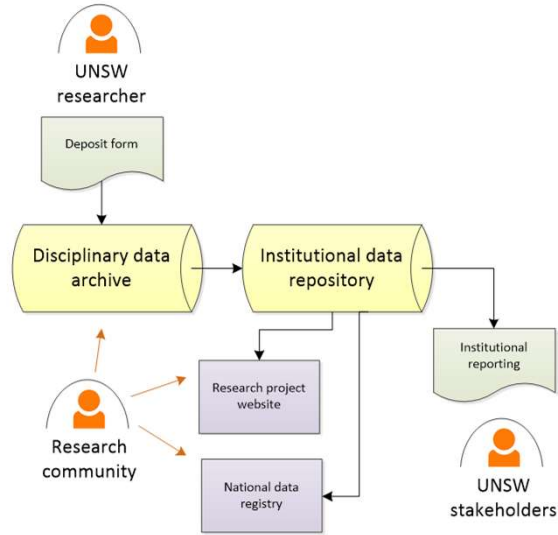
UNSW researcher

Deposit form

Disciplinary data archive

Institutional data repository

Institutional reporting

Research project website

Research community

National data registry

UNSW stakeholders